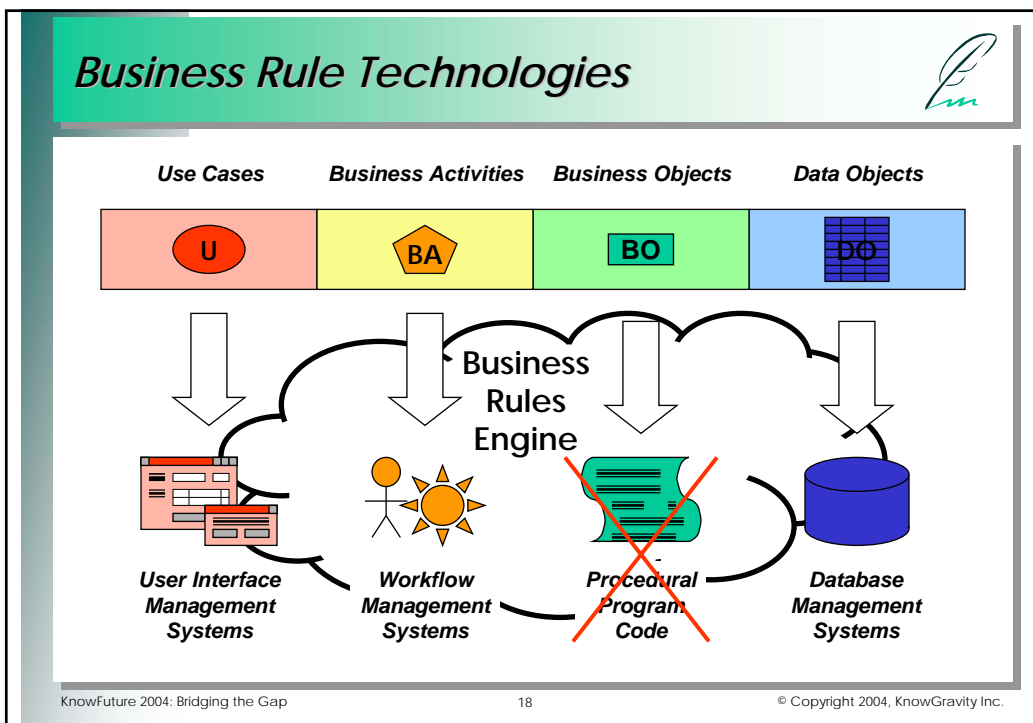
Business Rule Technologies

Use Cases

Business Activities

Business Objects

Data Objects

U

BA

BO

DO

Business Rules Engine

User Interface Management Systems

Workflow Management Systems

Procedural Program Code

Database Management Systems

KnowFuture 2004: Bridging the Gap

18

© Copyright 2004, KnowGravity Inc.